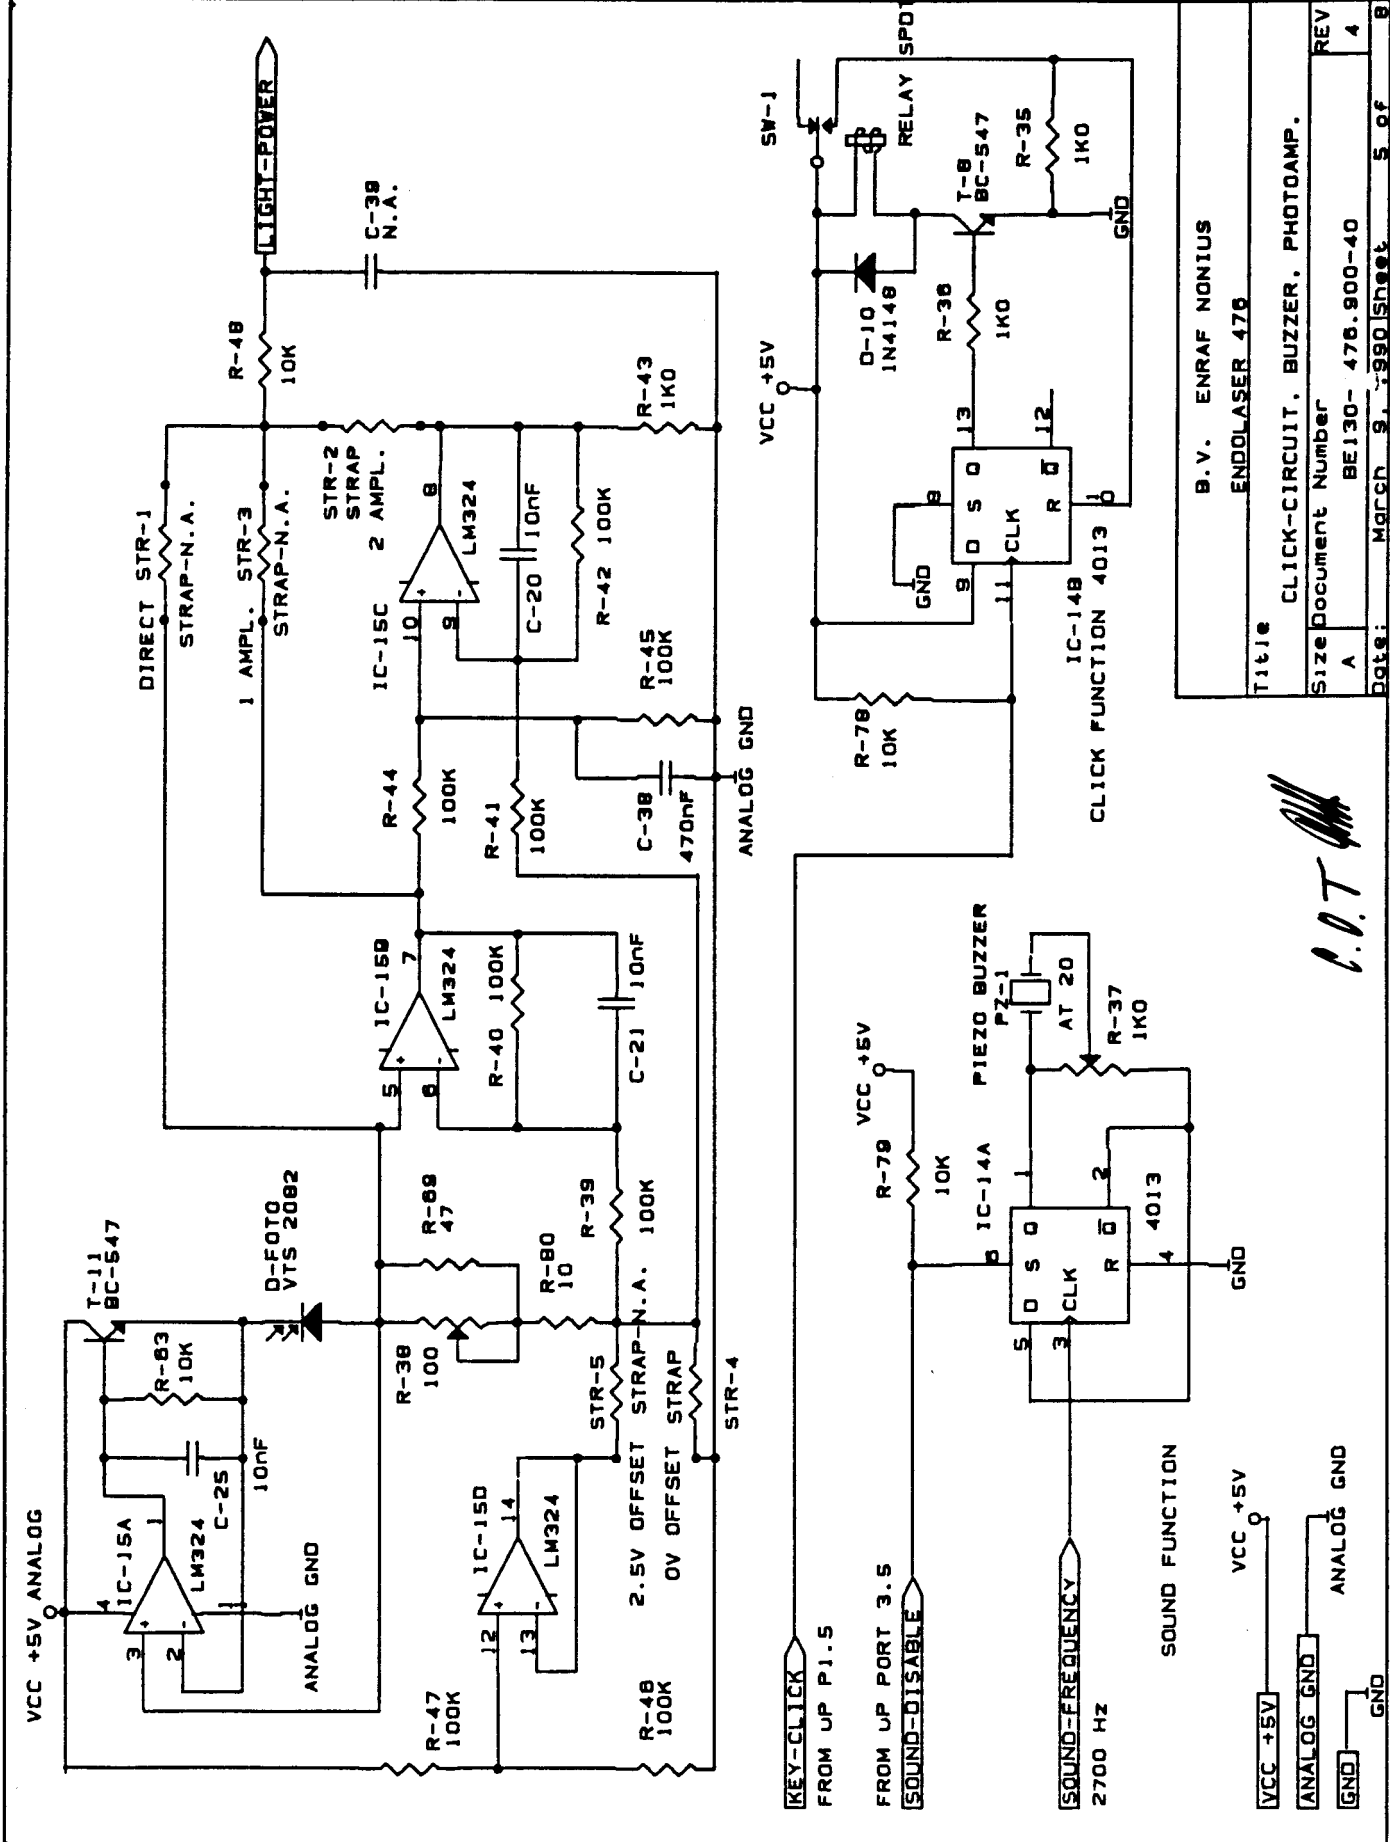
VCC +5V ANALOG

T-11
BC-547

R-83
10K

C-25
10nF

IC-15A
LM324
4
1
3
2
ANALOG GND

D-FOTO
VTS 2082

R-38
100

R-69
47

R-80
10

IC-15D
LM324
14
12
13

R-47
100K

R-46
100K

STR-5
2.5V OFFSET STRAP-N.A.
0V OFFSET STRAP
STR-4

R-39
100K

IC-15B
LM324
7
5
6

R-40 100K

C-21
10nF

R-44
100K

R-41
100K

C-38
470nF

ANALOG GND

R-45
100K

IC-15C
LM324
10
9
8

C-20
10nF

R-42 100K

R-43
1K0

DIRECT STR-1
STRAP-N.A.

1 AMPL. STR-3
STRAP-N.A.

STR-2
STRAP
2 AMPL.

R-48
10K

C-39
N.A.

LIGHT-POWER

KEY-CLICK
FROM uP P1.5

FROM uP PORT 3.5
SOUND-DISABLE

SOUND-FREQUENCY
2700 Hz

SOUND FUNCTION

VCC +5V

ANALOG GND

VCC +5V
ANALOG GND
GND
GND

VCC +5V
R-79
10K

IC-14A
4013
6
D S Q
CLK
R $\overline{Q}$
5
3
1
2
4
GND

PIEZO BUZZER
PZ-1
AT 20

R-37
1K0

C.O.T

R-78
10K

IC-14B
CLICK FUNCTION 4013
D S Q
CLK
R $\overline{Q}$
9
8
13
12
11
10
GND

VCC +5V

D-10
1N4148

R-36
1K0

T-8
BC-547

R-35
1K0

SW-1
RELAY
SPDT
GND

B.V. ENRAF NONIUS
ENDOLASER 476

Title
CLICK-CIRCUIT, BUZZER, PHOTOAMP.

| Size | Document Number | REV |
|---|---|---|
| A | BE130- 476.900-40 | 4 |
| Date: | March 9, 1990 Sheet | 5 of 8 |